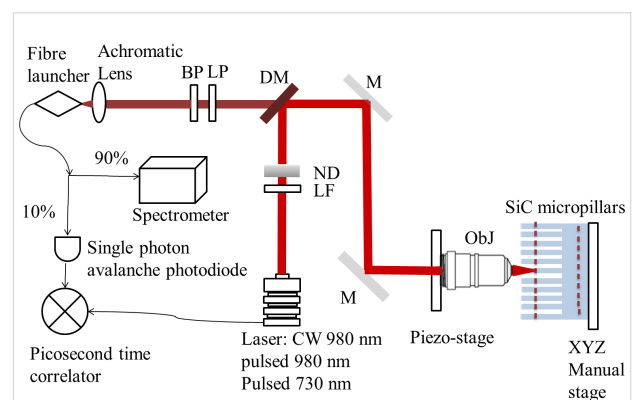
Fibre launcher

Achromatic Lens

BP LP

DM

M

90%

10%

Spectrometer

ND
LF

Single photon avalanche photodiode

SiC micropillars

ObJ

M

Picosecond time correlator

Laser: CW 980 nm
pulsed 980 nm
Pulsed 730 nm

Piezo-stage

XYZ Manual stage